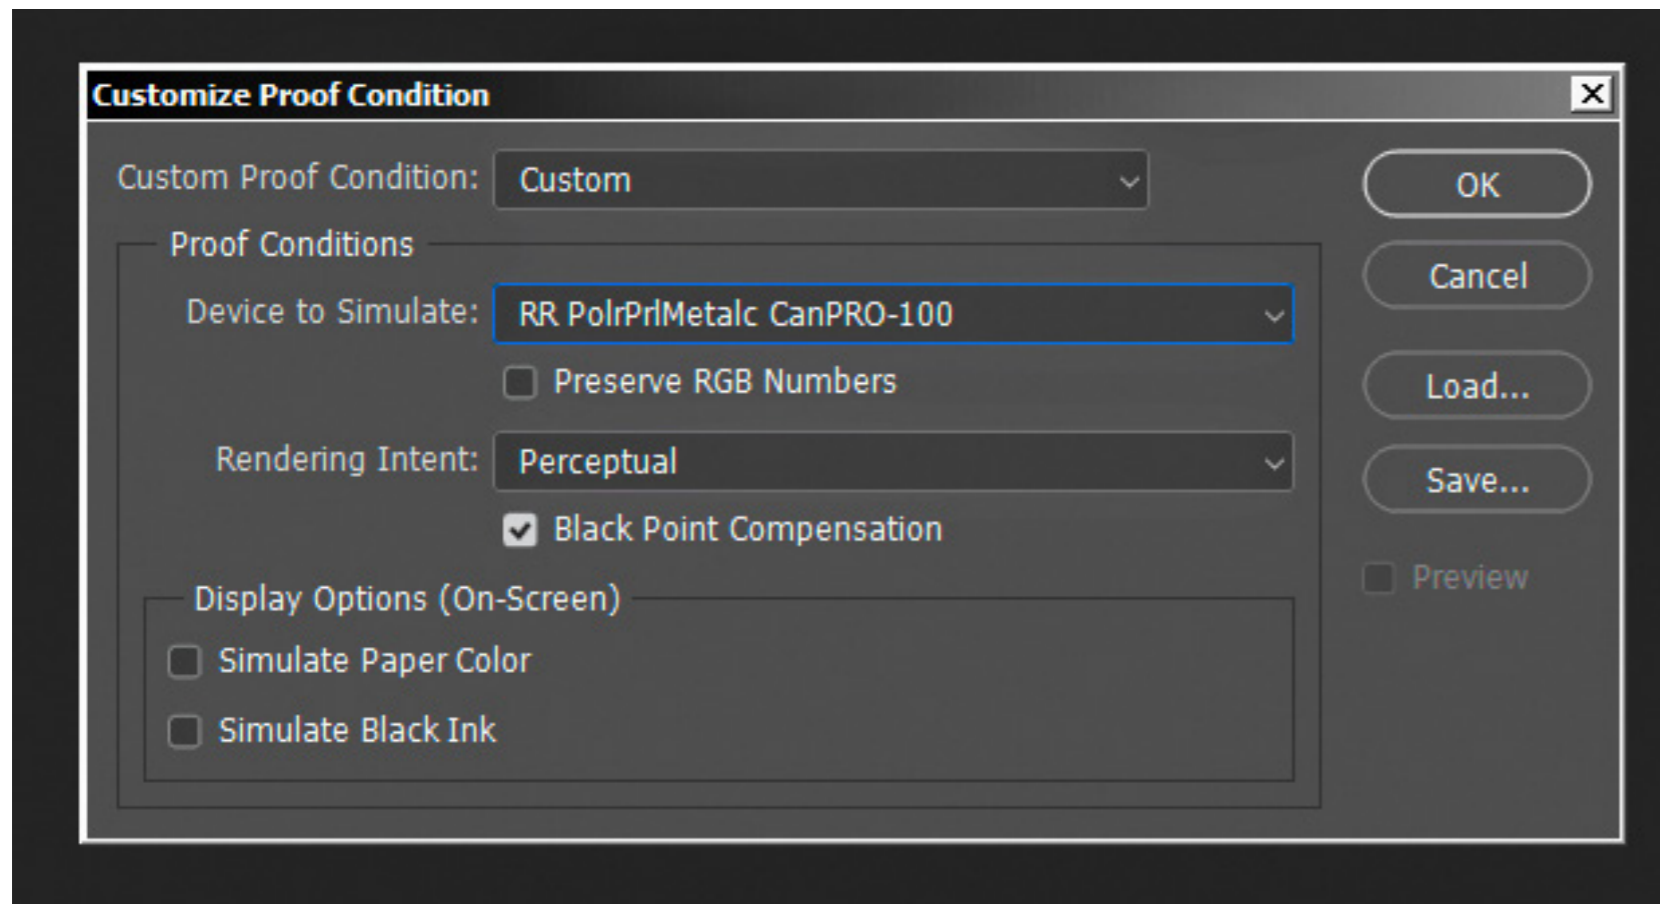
Customize Proof Condition

×

Custom Proof Condition: Custom

Proof Conditions

Device to Simulate: RR PolrPrlMetalc CanPRO-100

Preserve RGB Numbers

Rendering Intent: Perceptual

Black Point Compensation

Display Options (On-Screen)

Simulate Paper Color

Simulate Black Ink

OK

Cancel

Load...

Save...

Preview